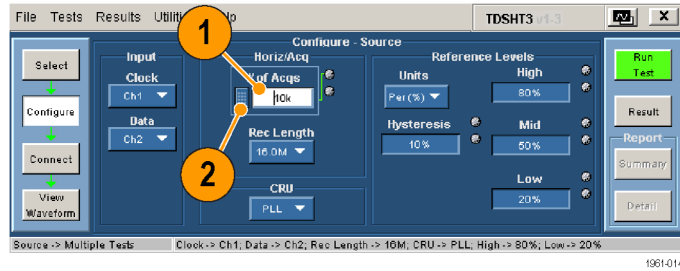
File Tests Results Utiliti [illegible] lp

TDSHT3 v1.3

X

Configure - Source

Select

Configure

Connect

View Waveform

Input

Clock

Ch1

Data

Ch2

Horiz/Acq

1

# of Acqs

10k

Rec Length

16.0M

2

CRU

PLL

Reference Levels

Units

Per(%)

Hysteresis

10%

High

80%

Mid

50%

Low

20%

Run Test

Result

Report

Summary

Detail

Source -> Multiple Tests

Clock -> Ch1; Data -> Ch2; Rec Length -> 16M; CRU -> PLL; High -> 80%; Low -> 20%

1961-014